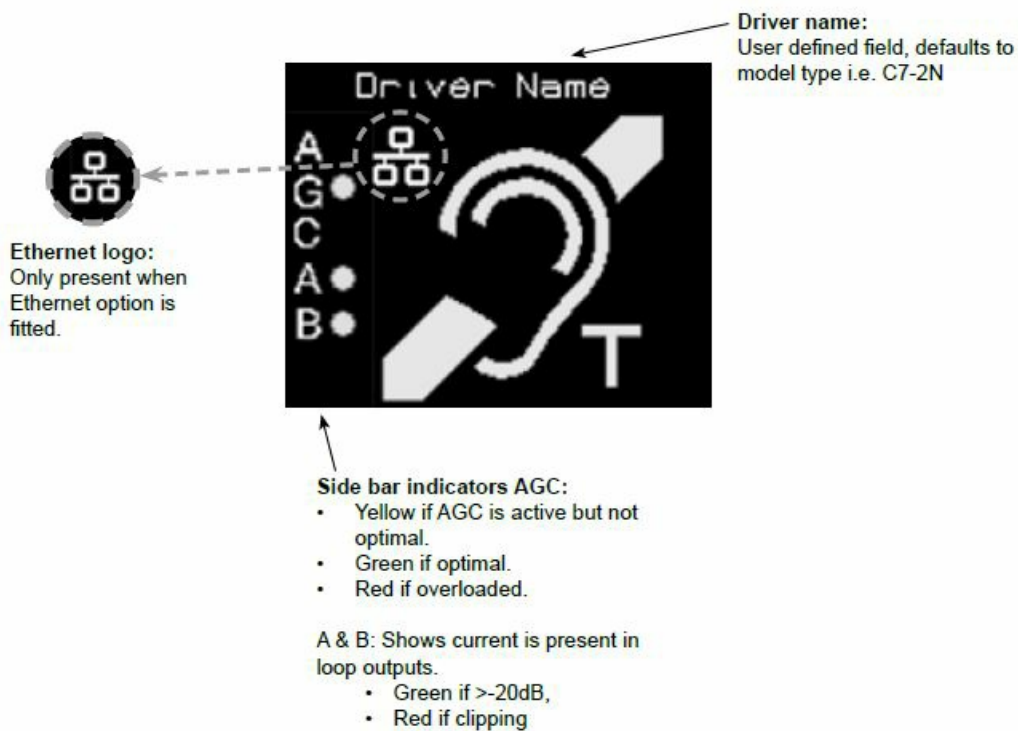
Driver name:
User defined field, defaults to model type i.e. C7-2N

Driver Name

A
G
C
A
B

T

Ethernet logo:
Only present when Ethernet option is fitted.

Side bar indicators AGC:
• Yellow if AGC is active but not optimal.
• Green if optimal.
• Red if overloaded.

A & B: Shows current is present in loop outputs.
• Green if >-20dB,
• Red if clipping